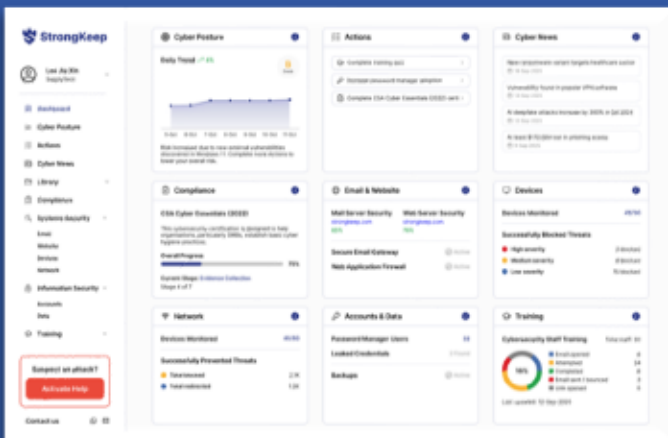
StrongKeep

Lee Jia Xin
SupplyTech

Dashboard
Cyber Posture
Actions
Cyber News
Library
Compliance
Systems Security
Email
Website
Devices
Network
Information Security
Accounts
Data
Training

Suspect an attack?
Activate Help

Contact us

Cyber Posture
Daily Trend ↗ 4%
5-Oct 6-Oct 7-Oct 8-Oct 9-Oct 10-Oct 11-Oct
Risk increased due to new external vulnerabilities discovered in Windows 11. Complete more actions to lower your overall risk.

Actions
Complete training quiz
Increase password manager adoption
Complete CSA Cyber Essentials (2022) cert

Cyber News
New ransomware variant targets healthcare sector
Vulnerability found in popular VPN software
AI deepfake attacks increase by 300% in Q4 2024
AI lost $170,000 lost in phishing scams

Compliance
CSA Cyber Essentials (2022)
This cybersecurity certification is designed to help organisations, particularly SMEs, establish basic cyber hygiene practices.
Overall Progress
79%
Current Stage: Evidence Collection
Stage 4 of 7

Email & Website
Mail Server Security
strongkeep.com
80%
Web Server Security
strongkeep.com
90%
Secure Email Gateway
Web Application Firewall

Devices
Devices Monitored 48/50
Successfully Blocked Threats
High severity 2 blocked
Medium severity 8 blocked
Low severity 15 blocked

Network
Devices Monitored 45/50
Successfully Prevented Threats
Total blocked 2.1K
Total redirected 1.2K

Accounts & Data
Password Manager Users 32
Leaked Credentials
Backups

Training
Cybersecurity Staff Training
78%
Email opened
Attempted
Completed
Email sent / bounced
Link opened
Last updated: 12 Sep 2024